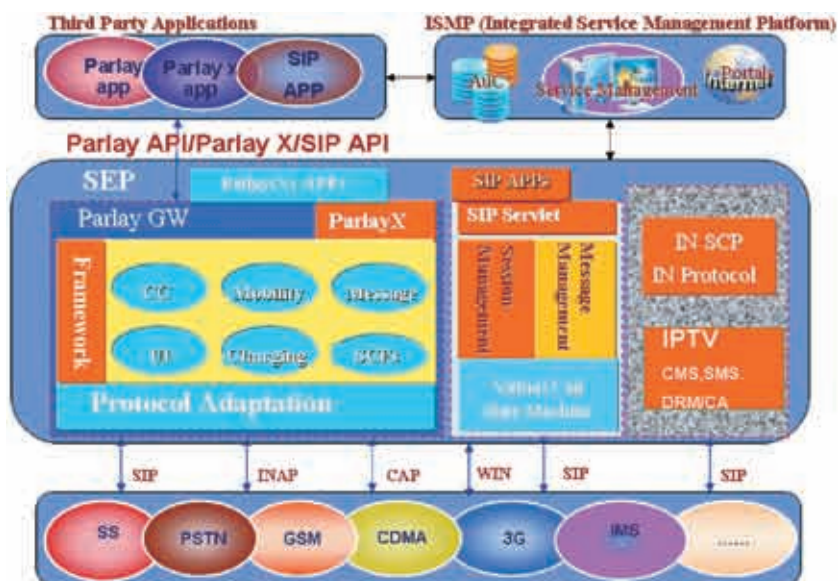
Third Party Applications

Parlay app

Parlay x app

SIP APP

ISMP (Integrated Service Management Platform)

AAC

Service Management

Portal Internet

Parlay API/Parlay X/SIP API

SEP

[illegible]

SIP APPs

Parlay GW

ParlayX

SIP Servlet

Framework

CC

Mobility

Message

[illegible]

Charging

SCFs

Session Management

Message Management

Protocol Adaptation

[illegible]

IN SCP

IN Protocol

IPTV

CMS,SMS.

DRM/CA

SIP

INAP

CAP

WIN

SIP

SIP

SS

PSTN

GSM

CDMA

3G

IMS

.......